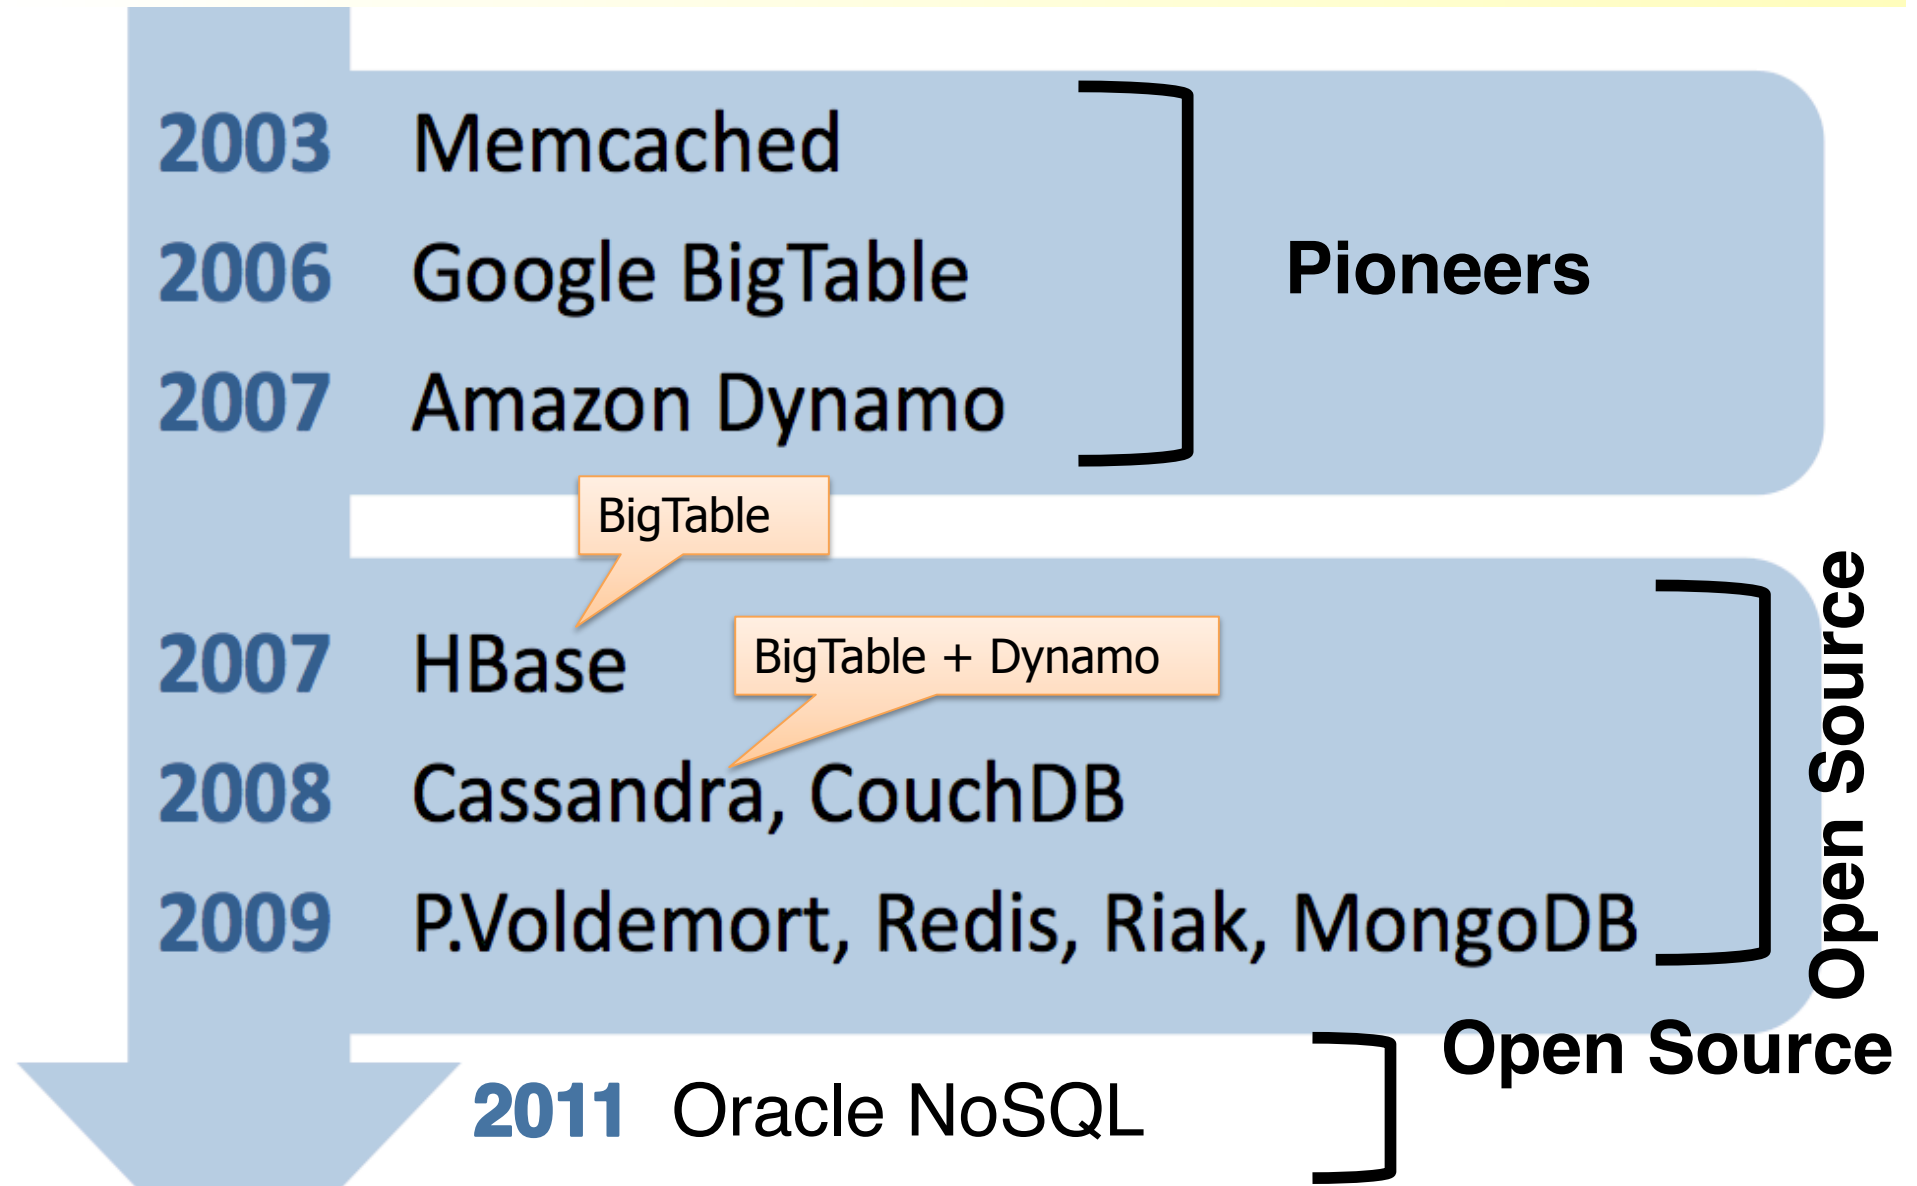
2003 Memcached

2006 Google BigTable

2007 Amazon Dynamo

Pioneers

BigTable

2007 HBase

BigTable + Dynamo

2008 Cassandra, CouchDB

2009 P.Voldemort, Redis, Riak, MongoDB

Open Source

2011 Oracle NoSQL

Open Source